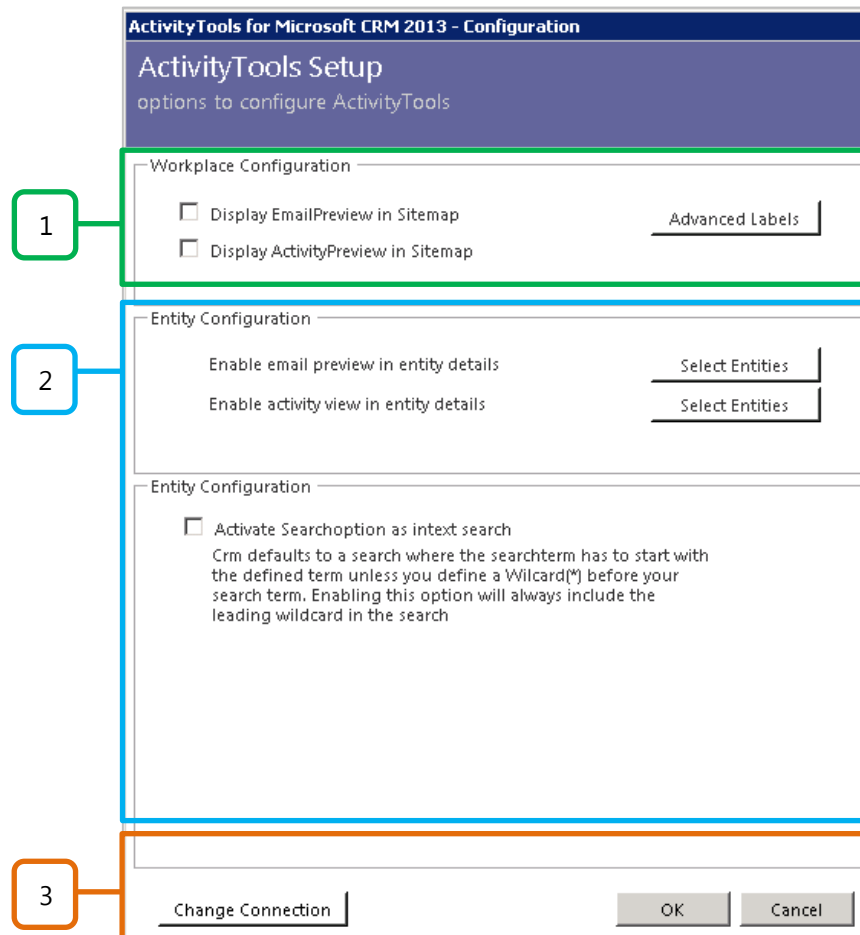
ActivityTools for Microsoft CRM 2013 - Configuration

ActivityTools Setup
options to configure ActivityTools

1

Workplace Configuration

Display EmailPreview in Sitemap

Display ActivityPreview in Sitemap

Advanced Labels

2

Entity Configuration

Enable email preview in entity details

Select Entities

Enable activity view in entity details

Select Entities

Entity Configuration

Activate Searchoption as intext search

Crm defaults to a search where the searchterm has to start with the defined term unless you define a Wilcard(*) before your search term. Enabling this option will always include the leading wildcard in the search

3

Change Connection

OK

Cancel